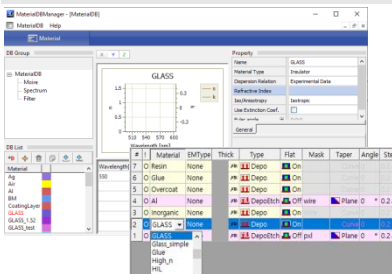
MaterialDBManager - [MaterialDB]
MaterialDB Help
Material

DB Group
MaterialDB
Moire
Spectrum
Filter

GLASS
1.5
1
0.5
0
1
0.5
0
510 540 570 600
Wavelength [nm]
n
k

Property
Name | GLASS
Material Type | Insulator
Dispersion Relation | Experimental Data
Refractive Index |
Iso/Anisotropy | Isotropic
Use Extinction Coef. |
General

DB List
Material
Ag
Air
Al
BM
CoatingLayer
GLASS
GLASS_1.52
GLASS_test

Wavelength
550

| # | | Material | EMType | Thick | Type | Flat | Mask | Taper | Angle | Ste |
|---|---|---|---|---|---|---|---|---|---|---|
| 7 | O | Resin | None | | Depo | On | | | | |
| 6 | O | Glue | None | | Depo | On | | | | |
| 5 | O | Overcoat | None | | Depo | On | | | | |
| 4 | O | Al | None | | DepoEtch | Off | wire | Plane | 0 | 0.2 |
| 3 | O | Inorganic | None | | Depo | On | | | | |
| 2 | O | GLASS | None | | Depo | On | | | | |
| 1 | | | | | DepoEtch | Off | pol | Plane | 0 | 0.2 |

GLASS
Glass_simple
Glue
High_n
HIL